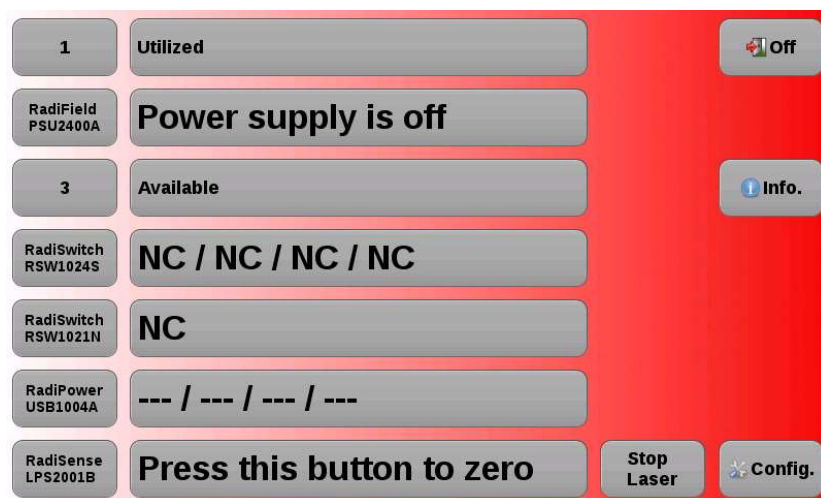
1

Utilized

Off

RadiField PSU2400A

Power supply is off

3

Available

Info.

RadiSwitch RSW1024S

NC / NC / NC / NC

RadiSwitch RSW1021N

NC

RadiPower USB1004A

--- / --- / --- / ---

RadiSense LPS2001B

Press this button to zero

Stop Laser

Config.